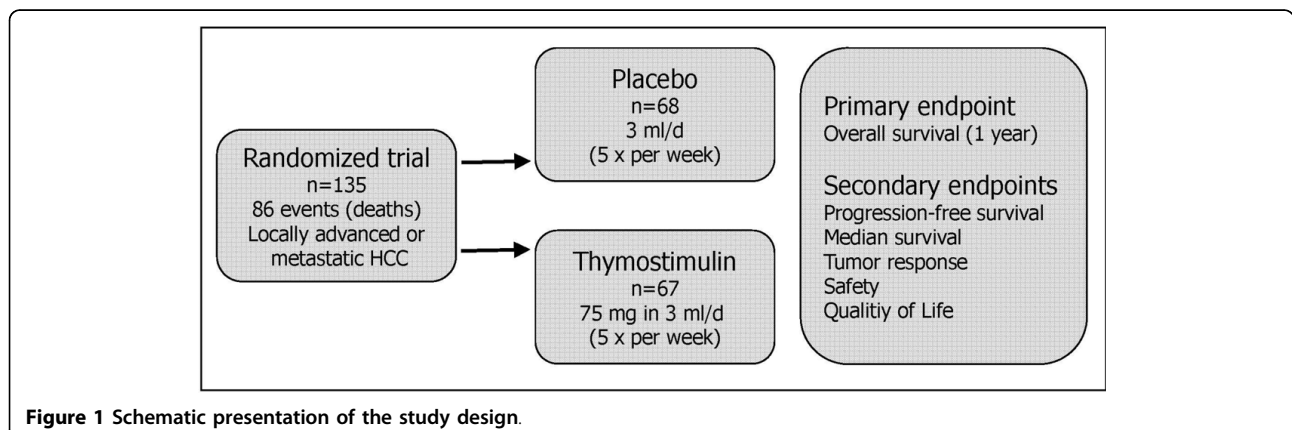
Randomized trial
n=135
86 events (deaths)
Locally advanced or metastatic HCC

Placebo
n=68
3 ml/d
(5 x per week)

Thymostimulin
n=67
75 mg in 3 ml/d
(5 x per week)

Primary endpoint
Overall survival (1 year)

Secondary endpoints
Progression-free survival
Median survival
Tumor response
Safety
Qualitiy of Life

Figure 1 Schematic presentation of the study design.